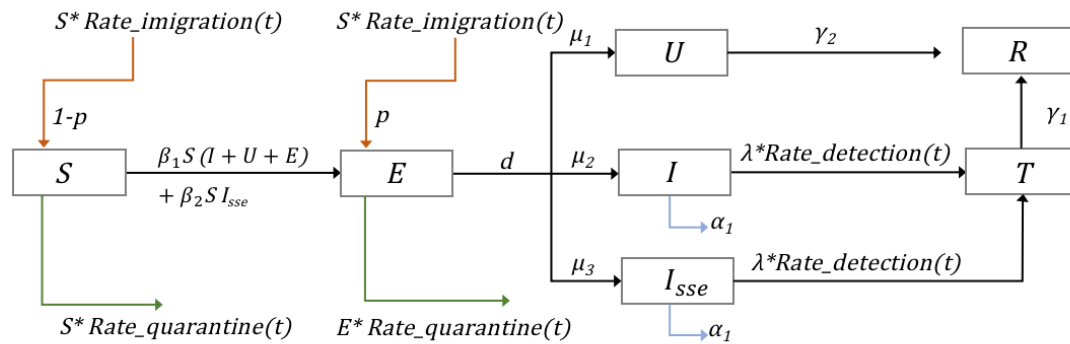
$S$* Rate_imigration($t$)

$S$* Rate_imigration($t$)

$\mu_1$

$U$

$\gamma_2$

$R$

1-$p$

$p$

$\gamma_1$

$S$

$\beta_1 S\,(I + U + E)$
$+\ \beta_2 S\, I_{sse}$

$E$

$d$

$\mu_2$

$I$

$\lambda$*Rate_detection($t$)

$T$

$\alpha_1$

$\mu_3$

$I_{sse}$

$\lambda$*Rate_detection($t$)

$S$* Rate_quarantine($t$)

$E$* Rate_quarantine($t$)

$\alpha_1$